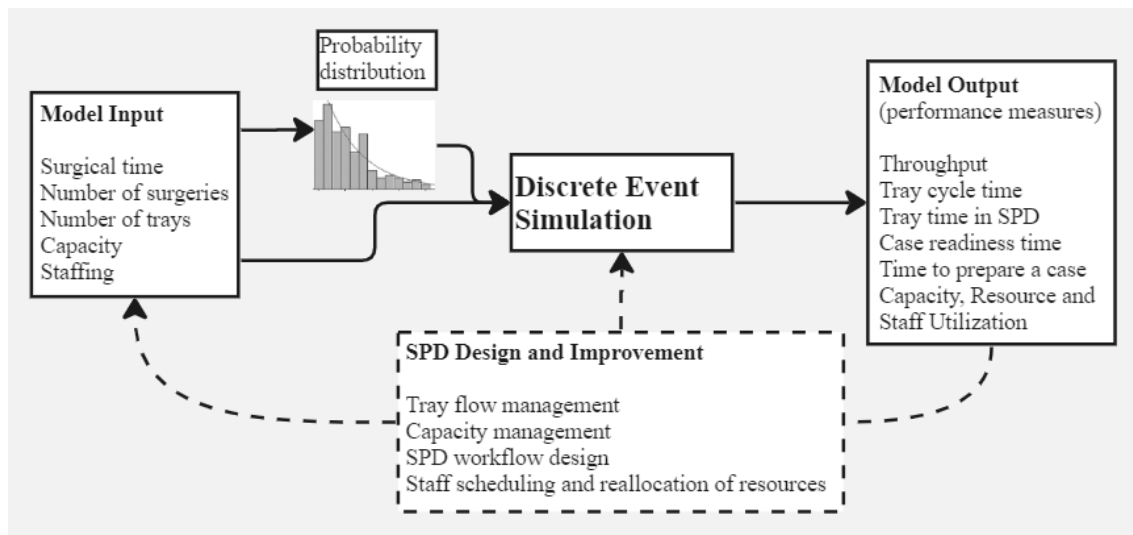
Probability distribution

Model Input

Surgical time
Number of surgeries
Number of trays
Capacity
Staffing

Discrete Event Simulation

Model Output
(performance measures)

Throughput
Tray cycle time
Tray time in SPD
Case readiness time
Time to prepare a case
Capacity, Resource and Staff Utilization

SPD Design and Improvement

Tray flow management
Capacity management
SPD workflow design
Staff scheduling and reallocation of resources